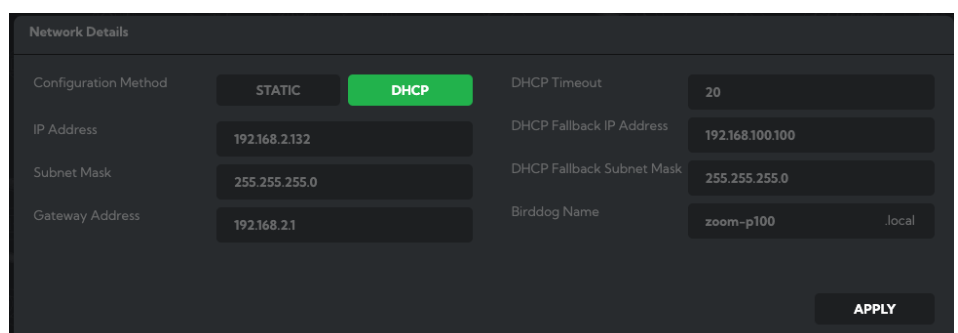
Network Details

Configuration Method STATIC DHCP

IP Address 192.168.2.132

Subnet Mask 255.255.255.0

Gateway Address 192.168.2.1

DHCP Timeout 20

DHCP Fallback IP Address 192.168.100.100

DHCP Fallback Subnet Mask 255.255.255.0

Birddog Name zoom-p100 .local

APPLY